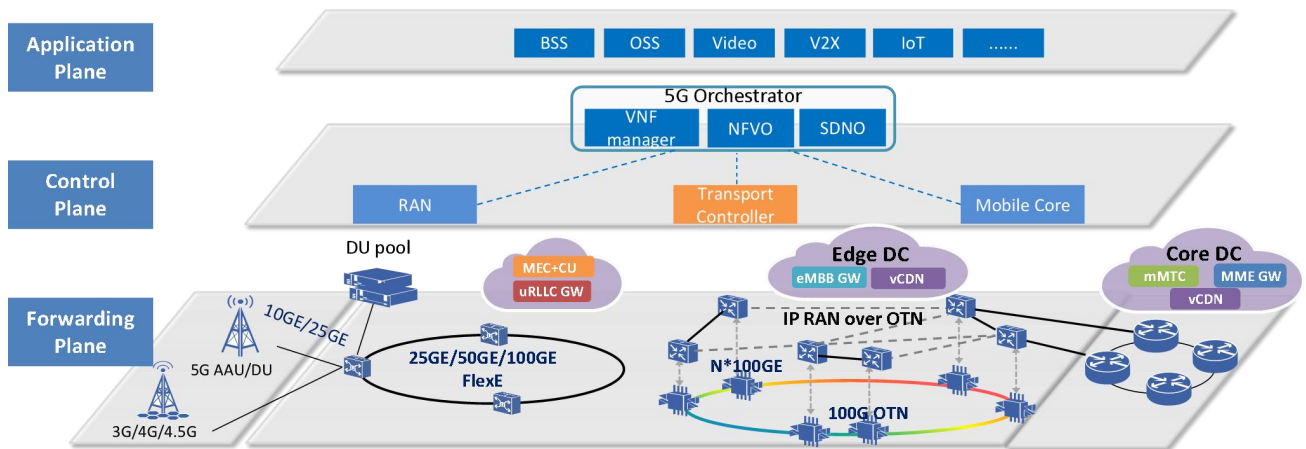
Application Plane

BSS OSS Video V2X IoT ......

5G Orchestrator

VNF manager NFVO SDNO

Control Plane

RAN

Transport Controller

Mobile Core

DU pool

MEC+CU

uRLLC GW

Edge DC

eMBB GW vCDN

Core DC

mMTC MME GW

vCDN

Forwarding Plane

10GE/25GE

5G AAU/DU

3G/4G/4.5G

25GE/50GE/100GE FlexE

IP RAN over OTN

N*100GE

100G OTN